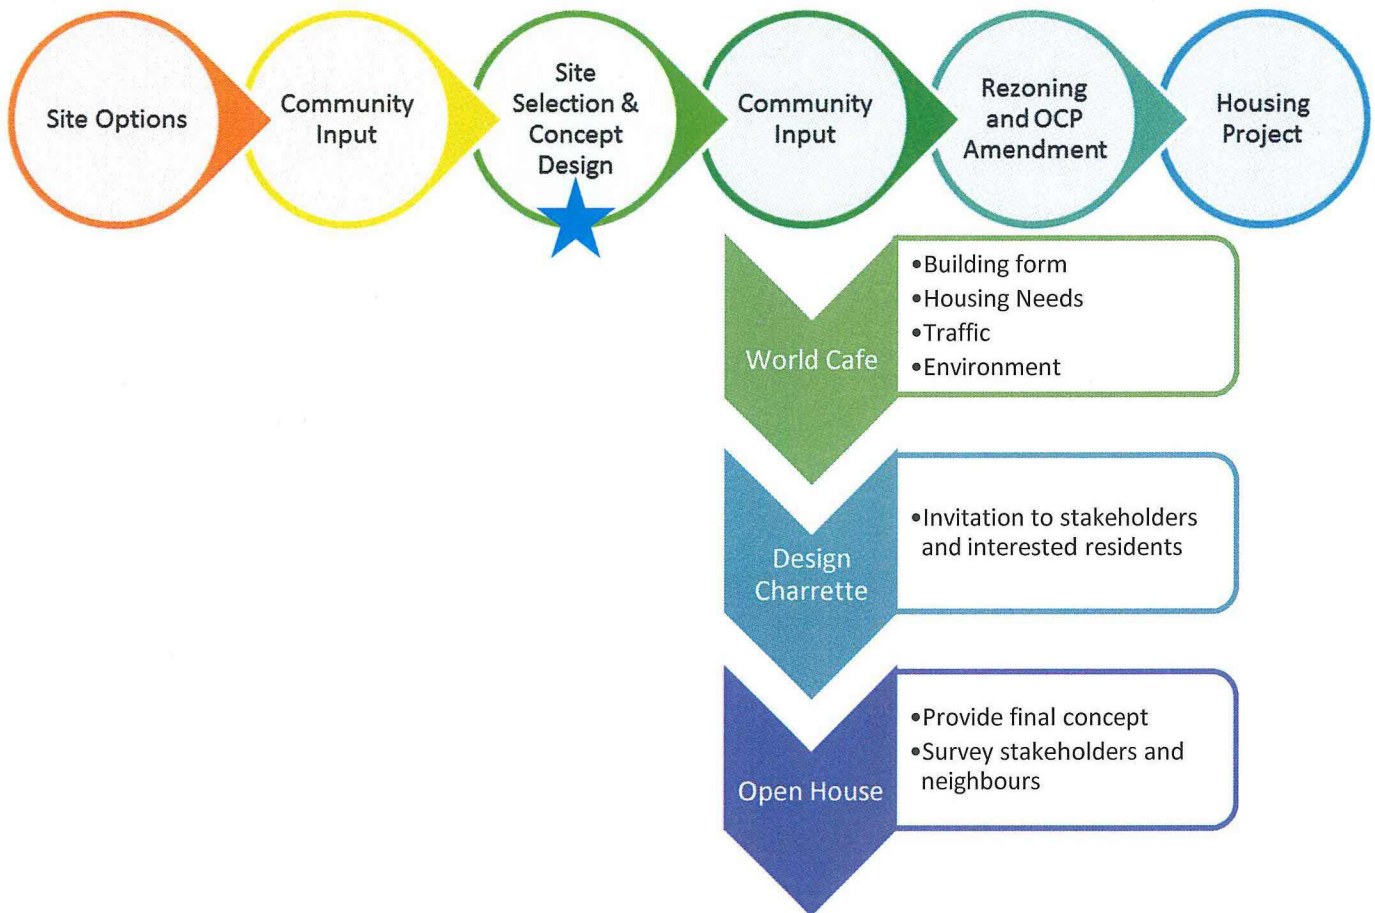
Site Options

Community Input

Site Selection & Concept Design

Community Input

Rezoning and OCP Amendment

Housing Project

World Cafe

•Building form
•Housing Needs
•Traffic
•Environment

Design Charrette

•Invitation to stakeholders and interested residents

Open House

•Provide final concept
•Survey stakeholders and neighbours